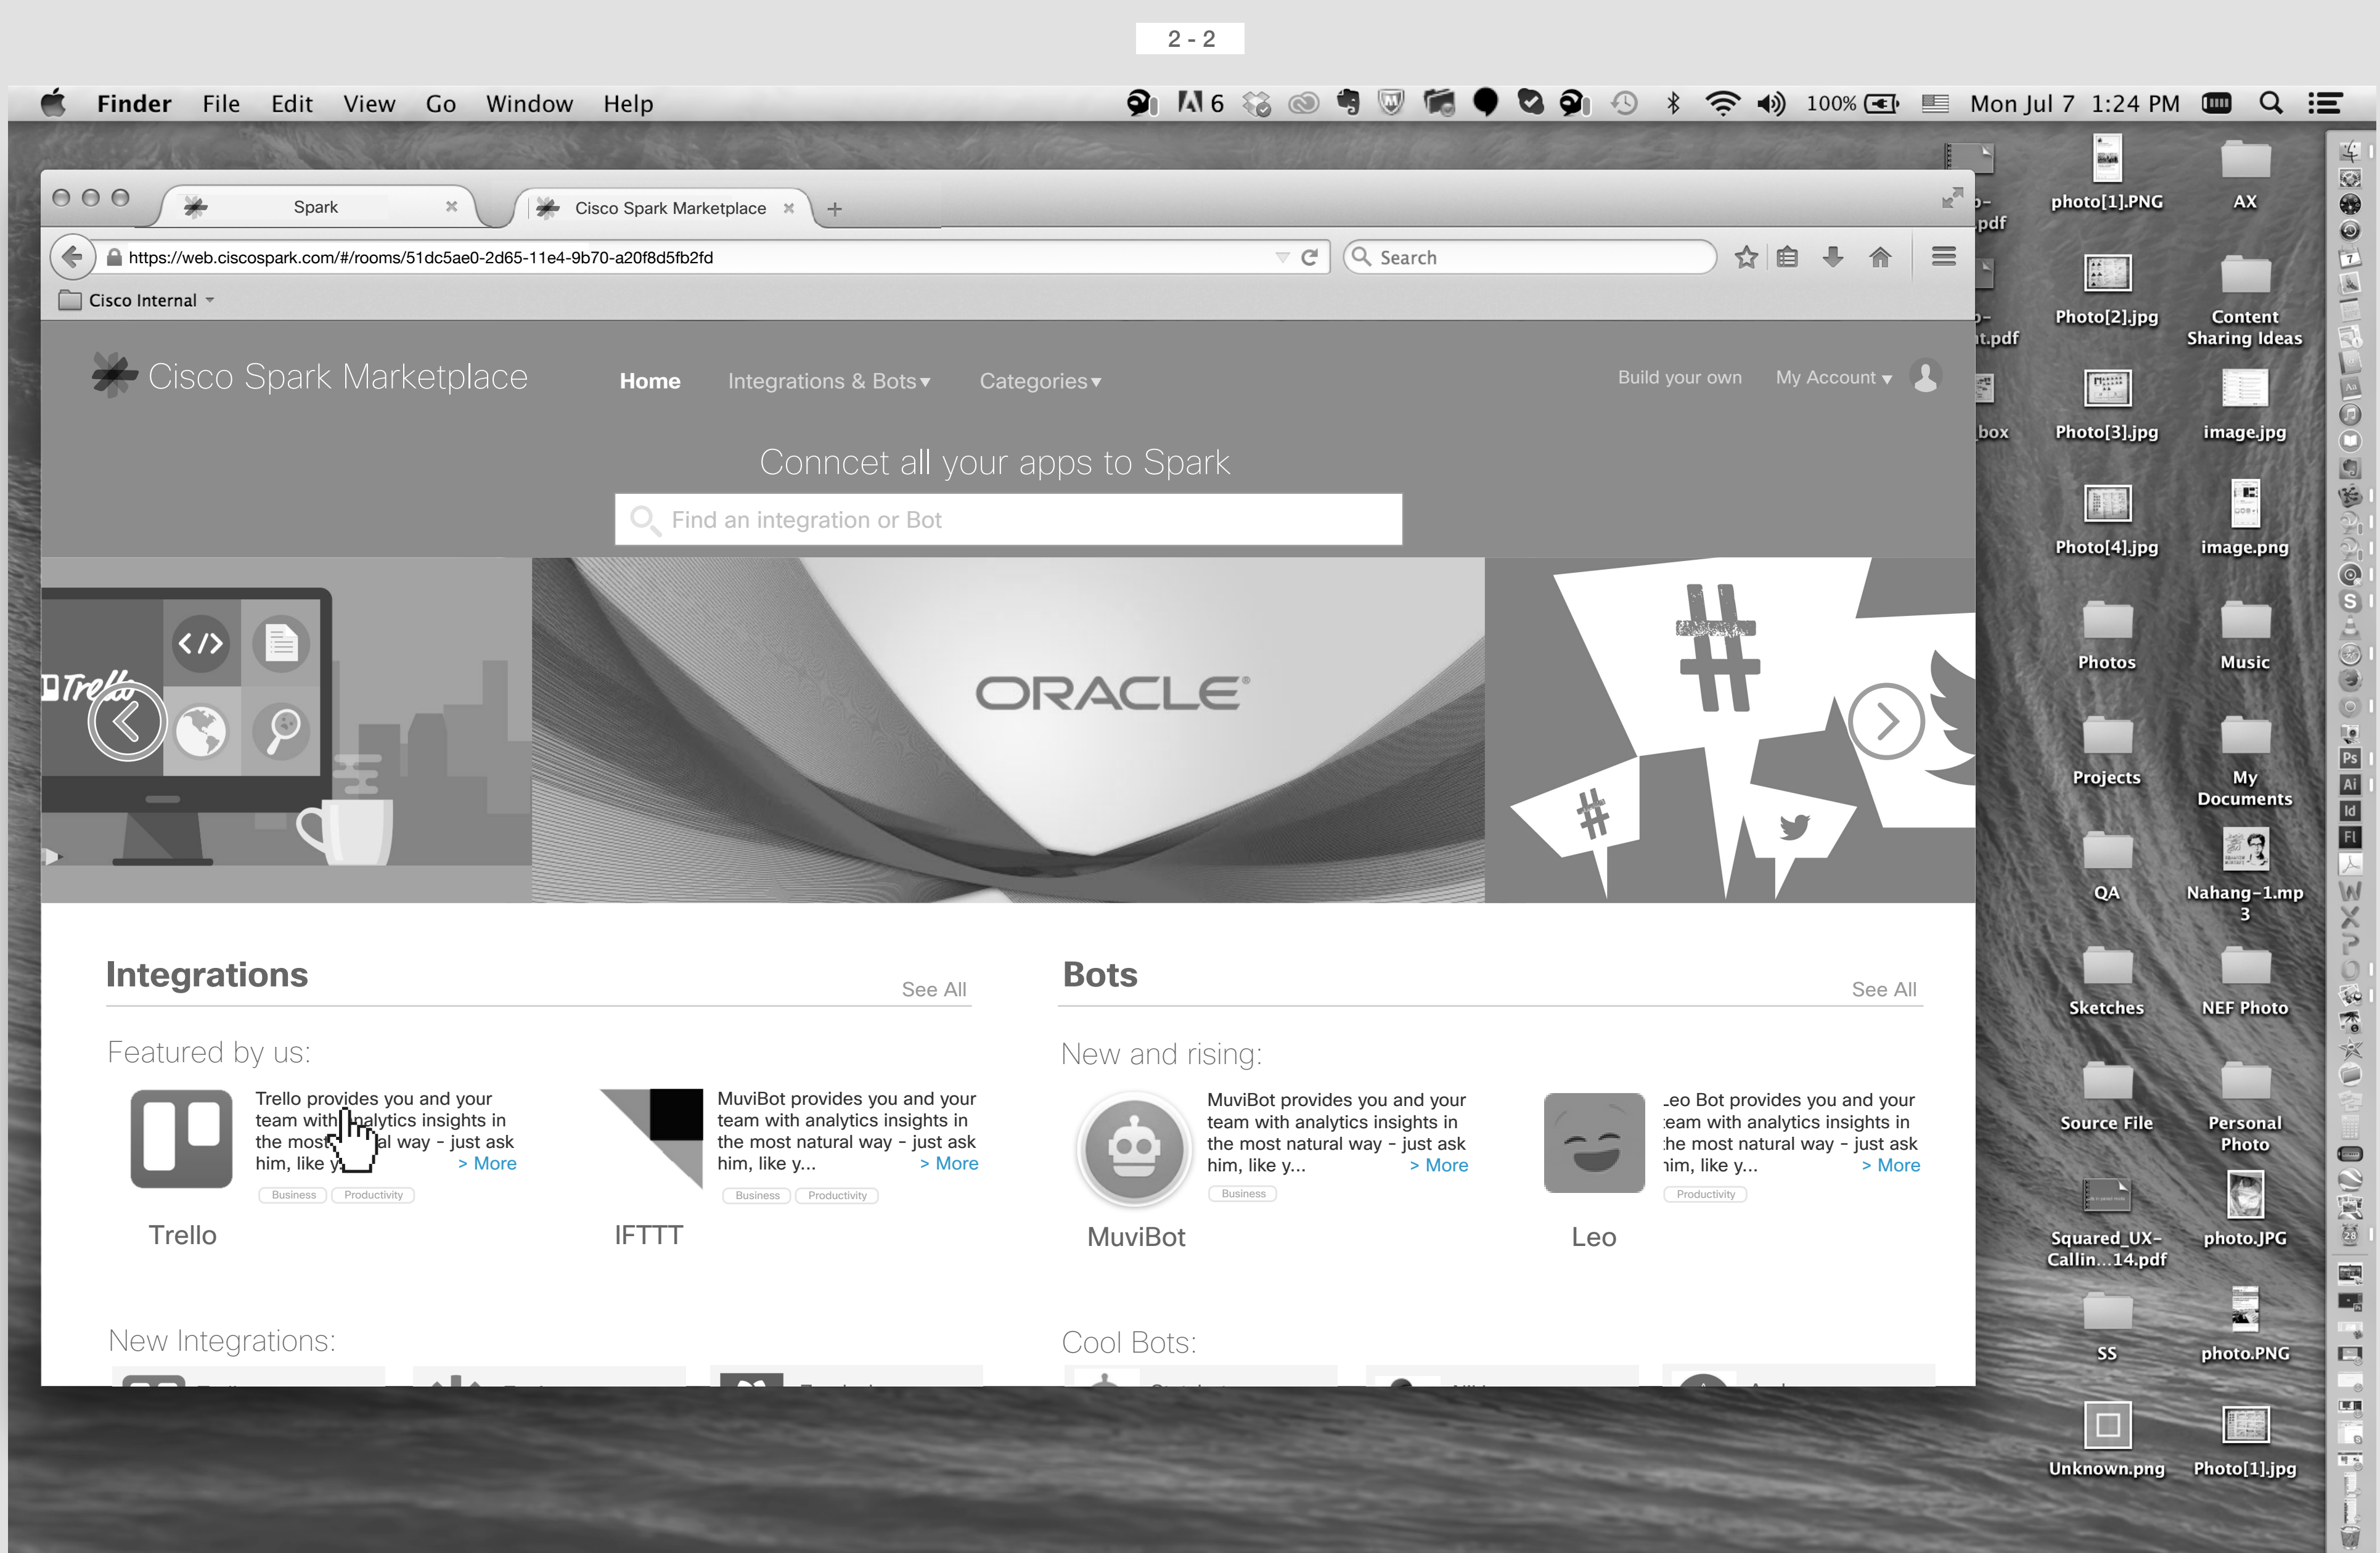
2 - 2

Finder File Edit View Go Window Help

6 100% Mon Jul 7 1:24 PM

Spark ×
Cisco Spark Marketplace ×
+

https://web.ciscospark.com/#/rooms/51dc5ae0-2d65-11e4-9b70-a20f8d5fb2fd

Search

Cisco Internal

Cisco Spark Marketplace
Home
Integrations & Bots ▾
Categories ▾
Build your own
My Account ▾

Connect all your apps to Spark

Find an integration or Bot

Trello

ORACLE

#

Integrations
See All

Featured by us:

Trello provides you and your team with analytics insights in the most natural way - just ask him, like y... > More
Business Productivity
Trello

MuviBot provides you and your team with analytics insights in the most natural way - just ask him, like y... > More
Business Productivity
IFTTT

New Integrations:

Bots
See All

New and rising:

MuviBot provides you and your team with analytics insights in the most natural way - just ask him, like y... > More
Business
MuviBot

.eo Bot provides you and your eam with analytics insights in he most natural way - just ask iim, like y... > More
Productivity
Leo

Cool Bots:

-pdf
t.pdf
box
photo[1].PNG
AX
Photo[2].jpg
Content Sharing Ideas
Photo[3].jpg
image.jpg
Photo[4].jpg
image.png
Photos
Music
Projects
My Documents
QA
Nahang-1.mp3
Sketches
NEF Photo
Source File
Personal Photo
Squared_UX-Callin...14.pdf
photo.JPG
SS
photo.PNG
Unknown.png
Photo[1].jpg